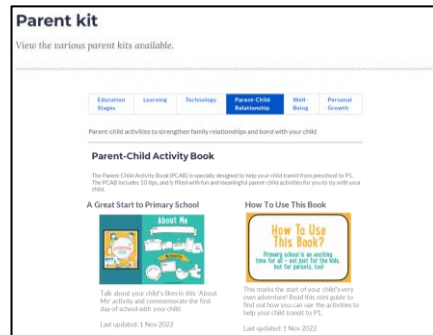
Parent kit

View the various parent kits available.

| Education Stages | Learning | Technology | Parent-Child Relationship | Well-Being | Personal Growth |
|---|---|---|---|---|---|

Parent-child activities to strengthen family relationships and bond with your child

Parent-Child Activity Book

The Parent-Child Activity Book (PCAB) is specially designed to help your child transit from preschool to P1. The PCAB includes 10 tips, and is filled with fun and meaningful parent-child activities for you to try with your child.

A Great Start to Primary School

About Me

Talk about your child's likes in this 'About Me' activity and commemorate the first day of school with your child.

Last updated: 1 Nov 2022

How To Use This Book

How To Use This Book?

Primary school is an exciting time for all – not just for the kids, but for parents, too!

This marks the start of your child's very own adventure! Read this mini guide to find out how you can use the activities to help your child transit to P1.

Last updated: 1 Nov 2022